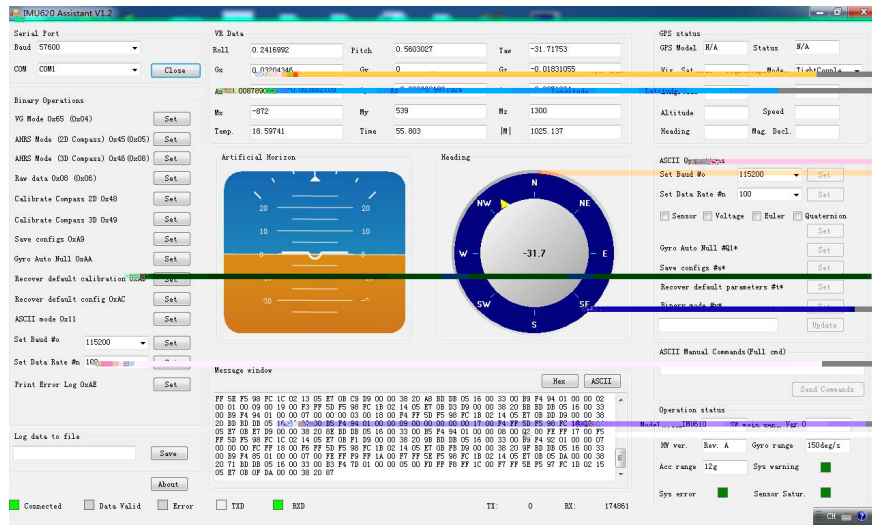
IMU620 Assistant V1.2

Serial Port
Baud 57600
COM COM1
Close

Binary Operations
VG Mode 0x05 (0x04) Set
AHRS Mode (2D Compass) 0x45(0x05) Set
AHRS Mode (3D Compass) 0x46(0x08) Set
Raw data 0x08 (0x06) Set
Calibrate Compass 2D 0x48 Set
Calibrate Compass 3D 0x49 Set
Save configs 0xA9 Set
Gyro Auto Null 0xAA Set
Recover default calibration 0xAB Set
Recover default config 0xAC Set
ASCII mode 0x11 Set
Set Baud #o 115200 Set
Set Data Rate #n 100 Set
Print Error Log 0xAE Set

Log data to file
Save
About

VG Data
Roll 0.2416992 Pitch 0.5603027 Yaw -31.71753
Gx 0.03204346 Gy 0 Gz -0.01831055
Ax 0.0087890 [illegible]
Mx -872 My 539 Mz 1300
Temp. 18.59741 Time 55.803 |M| 1025.137

Artificial Horizon
20 10 10 20
Heading
N NE E SE S SW W NW
-31.7

Message window
Hex ASCII
FF 5E F5 98 FC 1C 02 13 05 E7 0B C9 D9 00 00 38 20 A8 BD DB 05 16 00 33 00 B9 F4 94 01 00 00 02 00 01 00 09 00 19 00 F3 FF 5D F5 98 FC 1B 02 14 05 E7 0B D3 D9 00 00 38 20 BB BD DB 05 16 00 33 00 B9 F4 94 01 00 00 07 00 00 00 03 00 18 00 F4 FF 5D F5 98 FC 1B 02 14 05 E7 0B DD D9 00 00 38 20 BD BD DB 05 16 00 33 00 B5 F4 94 01 00 00 09 00 00 00 00 00 17 00 F4 FF 5D F5 98 FC 1B 02 05 E7 0B E7 D9 00 00 38 20 BE BD DB 05 16 00 33 00 B5 F4 94 01 00 00 00 00 02 00 FE FF 17 00 F5 FF 5D F5 98 FC 1C 02 14 05 E7 0B F1 D9 00 00 38 20 BB BD DB 05 16 00 33 00 B9 F4 92 01 00 00 07 00 00 00 FC FF 18 00 F5 FF 5D F5 98 FC 1B 02 14 05 E7 0B FB D9 00 00 38 20 9F BD DB 05 16 00 33 00 B9 F4 85 01 00 00 07 00 FE FF F9 FF 1A 00 F7 FF 5E F5 98 FD 1C 02 14 05 E7 0B 05 DA 00 00 38 20 71 BD DB 05 16 00 33 00 B3 F4 7D 01 00 00 05 00 FD FF F8 FF 1C 00 F7 FF 5E F5 97 FC 1D 02 15 05 E7 0B 0F DA 00 00 38 20 87

GPS status
GPS Model N/A Status N/A
Vis. Sat. Mode TightCouple
Latitude
Altitude Speed
Heading Mag. Decl.

ASCII Operations
Set Baud #o 115200 Set
Set Data Rate #n 100 Set
Sensor Voltage Euler Quaternion
Set
Gyro Auto Null #Q1* Set
Save configs #s* Set
Recover default parameters #t* Set
Binary mode #w* Set
Update

ASCII Manual Commands(Full cmd)
Send Commands

Operation status
Model IMU610 SW ver. Ver 0
HW ver. Rev. A Gyro range 150deg/s
Acc range 12g Sys warning
Sys error Sensor Satur.

Connected Data Valid Error TXD RXD TX: 0 RX: 174861
CN